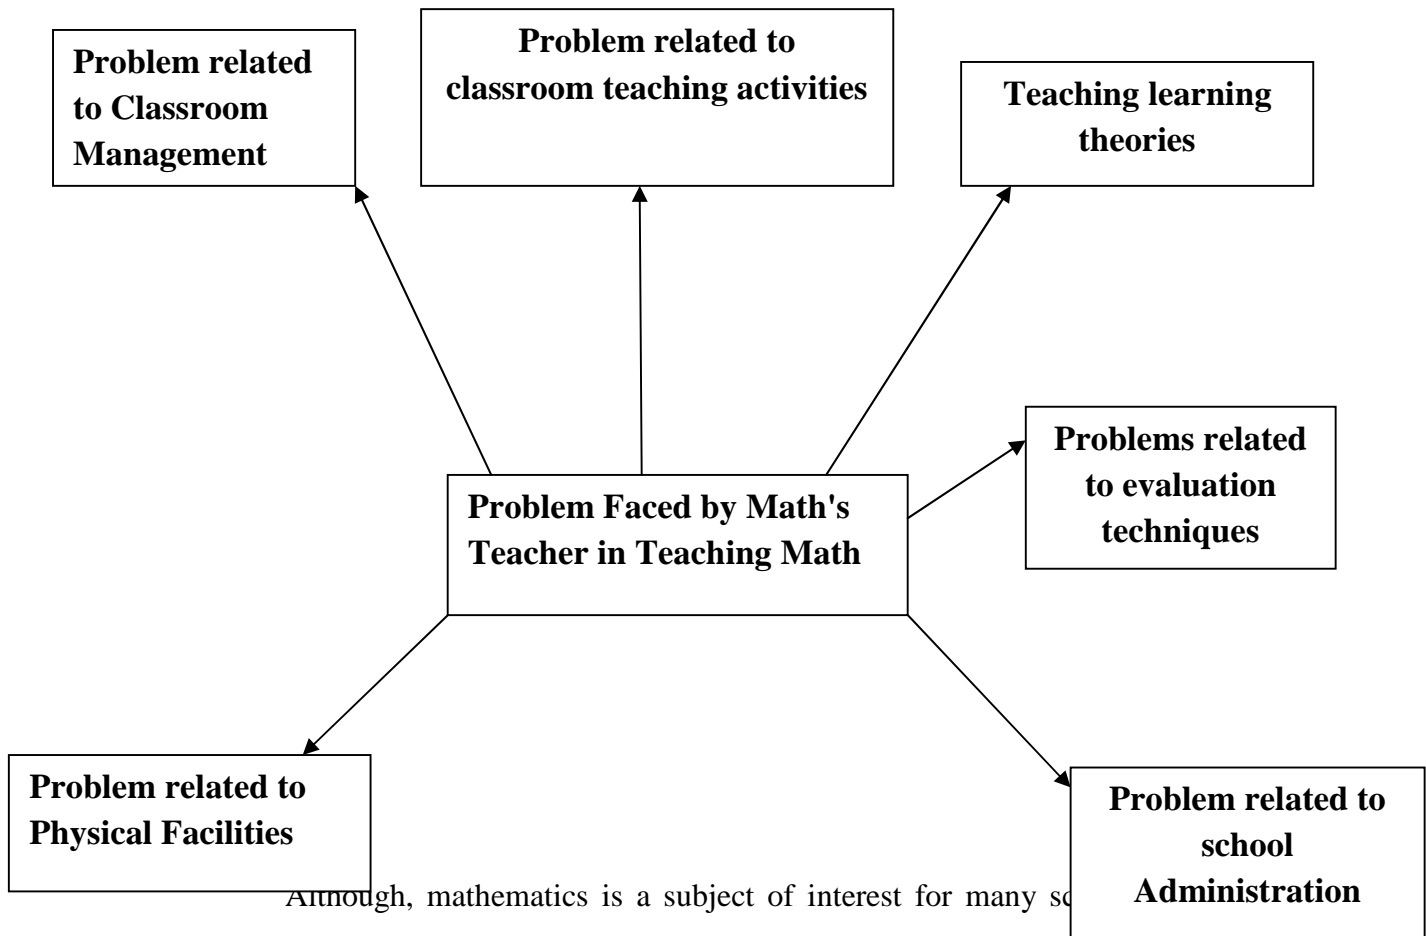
Problem related to Classroom Management

Problem related to classroom teaching activities

Teaching learning theories

Problems related to evaluation techniques

Problem Faced by Math's Teacher in Teaching Math

Problem related to Physical Facilities

Problem related to school Administration

Although, mathematics is a subject of interest for many s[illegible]